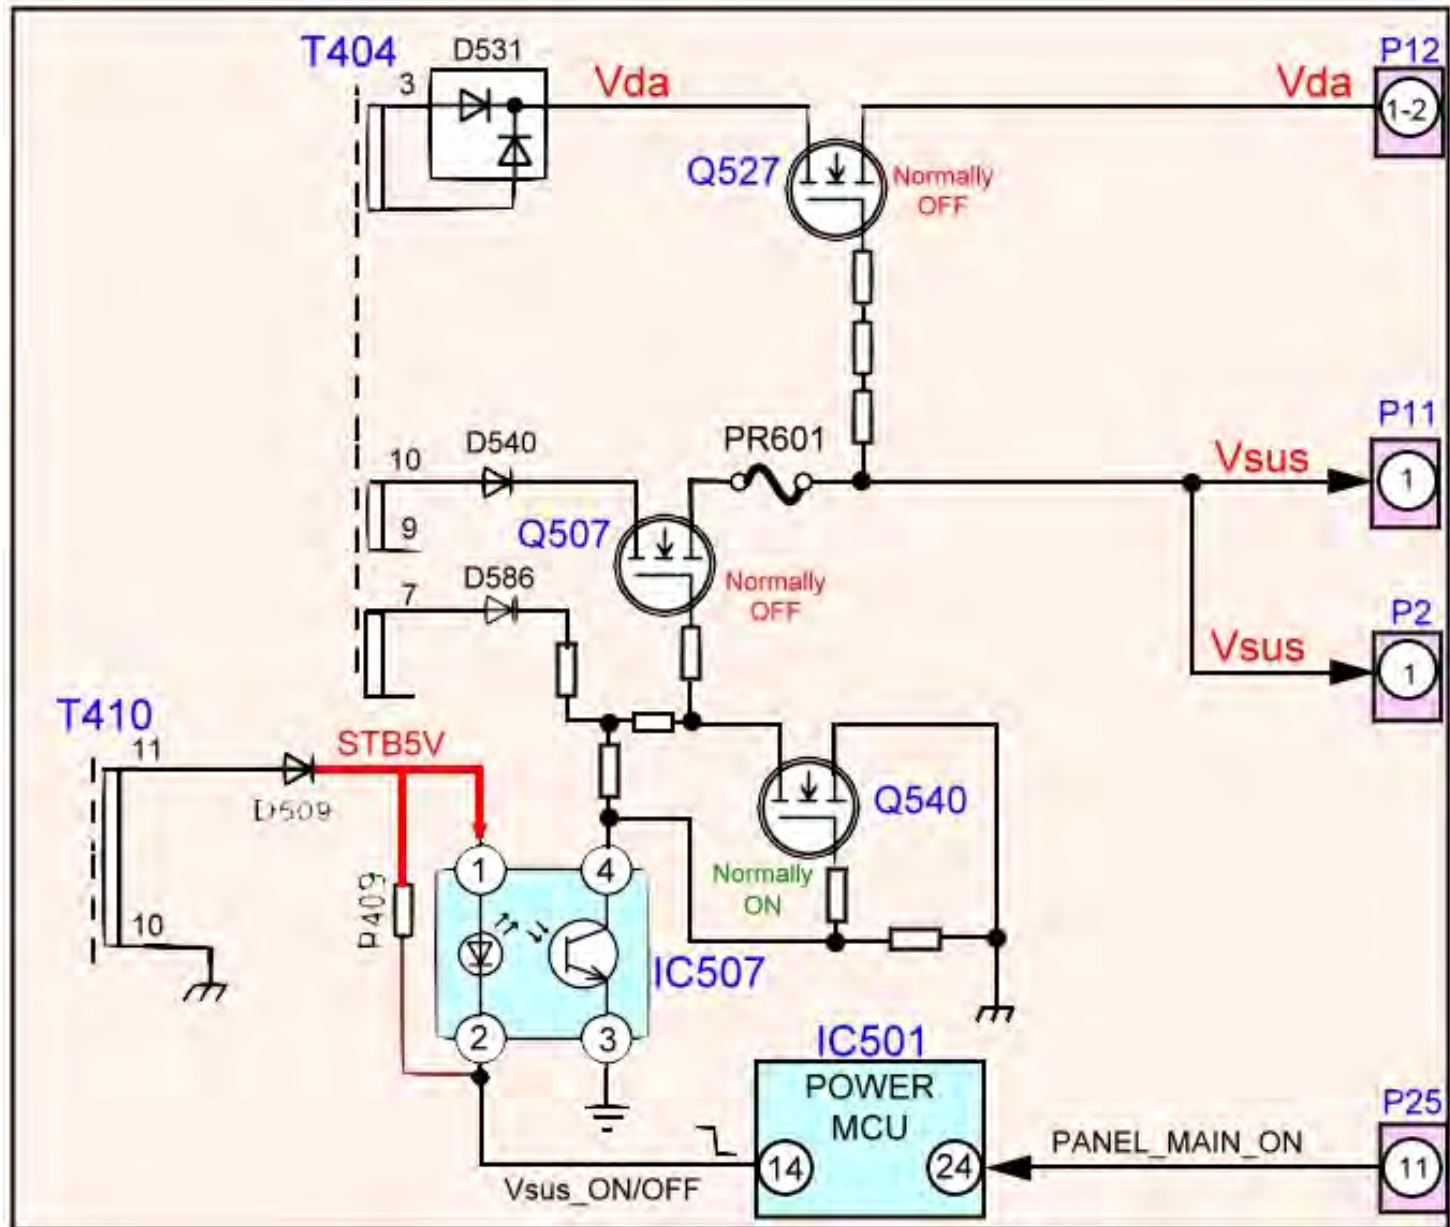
T404
D531
3
Vda
Vda
P12
1-2
Q527
Normally OFF
10
D540
PR601
P11
Vsus
1
9
Q507
Normally OFF
7
D586
P2
Vsus
1
T410
11
STB5V
D509
Q540
R409
1
4
Normally ON
10
IC507
2
3
IC501
POWER MCU
P25
PANEL_MAIN_ON
14
24
11
Vsus_ON/OFF